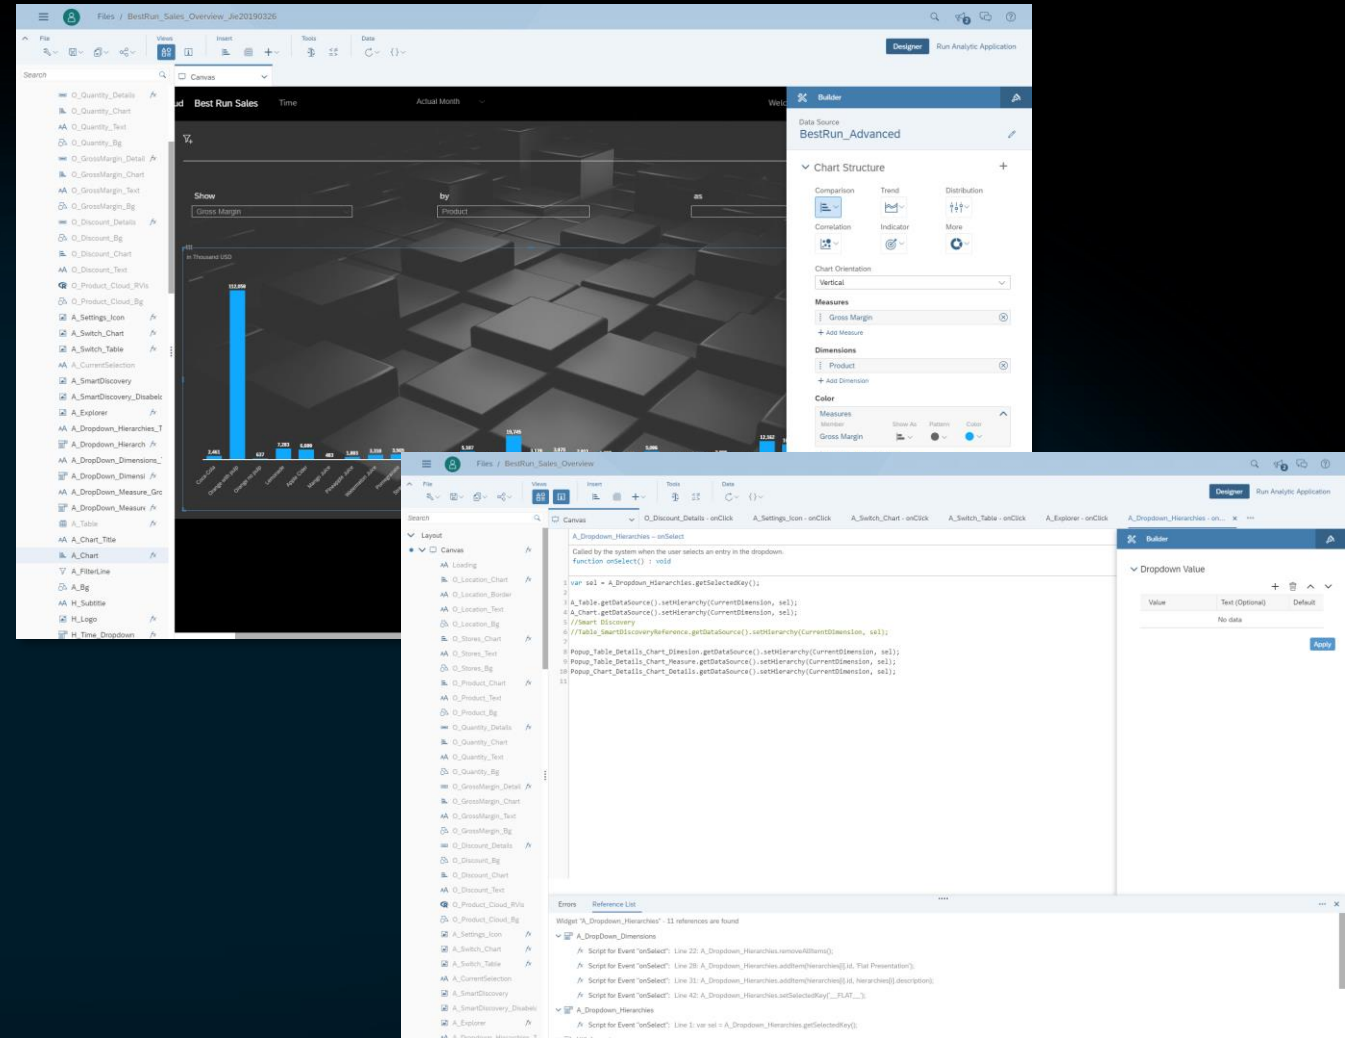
Files / BestRun_Sales_Overview_ile20190326

File Views Insert Tools Data

Designer Run Analytic Application

Search

Canvas

O_Quantity_Details
O_Quantity_Chart
O_Quantity_Text
O_Quantity_Bg
O_GrossMargin_Detail
O_GrossMargin_Chart
O_GrossMargin_Text
O_GrossMargin_Bg
O_Discount_Details
O_Discount_Bg
O_Discount_Chart
O_Discount_Text
O_Product_Cloud_RVIs
O_Product_Cloud_Bg
A_Settings_Icon
A_Switch_Chart
A_Switch_Table
A_CurrentSelection
A_SmartDiscovery
A_SmartDiscovery_Disable
A_Explorer
A_Dropdown_Hierarchies_T
A_Dropdown_Hierarch
A_DropDown_Dimensions_
A_DropDown_Dimensi
A_DropDown_Measure_Grc
A_DropDown_Measure
A_Table
A_Chart_Title
A_Chart
A_FilterLine
A_Bg
H_Subtitle
H_Logo
H_Time_Dropdown

Best Run Sales Time Actual Month Welc

Show by as
Gross Margin Product

in Thousand USD

Builder

Data Source
BestRun_Advanced

Chart Structure

Comparison Trend Distribution
Correlation Indicator More

Chart Orientation
Vertical

Measures
Gross Margin
+ Add Measure

Dimensions
Product
+ Add Dimension

Color
Measures
Member Show As Pattern Color
Gross Margin

Files / BestRun_Sales_Overview

File Views Insert Tools Data

Designer Run Analytic Application

Search

Canvas O_Discount_Details - onClick A_Settings_Icon - onClick A_Switch_Chart - onClick A_Switch_Table - onClick A_Explorer - onClick A_Dropdown_Hierarchies - on...

Layout
Canvas
Loading
O_Location_Chart
O_Location_Border
O_Location_Text
O_Location_Bg
O_Stores_Chart
O_Stores_Text
O_Stores_Bg
O_Product_Chart
O_Product_Text
O_Product_Bg
O_Quantity_Details
O_Quantity_Chart
O_Quantity_Text
O_Quantity_Bg
O_GrossMargin_Detail
O_GrossMargin_Chart
O_GrossMargin_Text
O_GrossMargin_Bg
O_Discount_Details
O_Discount_Bg
O_Discount_Chart
O_Discount_Text
O_Product_Cloud_RVIs
O_Product_Cloud_Bg
A_Settings_Icon
A_Switch_Chart
A_Switch_Table
A_CurrentSelection
A_SmartDiscovery
A_SmartDiscovery_Disable
A_Explorer

A_Dropdown_Hierarchies - onSelect

Called by the system when the user selects an entry in the dropdown.
function onSelect() : void

1 var sel = A_Dropdown_Hierarchies.getSelectedKey();
2
3 A_Table.getDataSource().setHierarchy(CurrentDimension, sel);
4 A_Chart.getDataSource().setHierarchy(CurrentDimension, sel);
5 //Smart Discovery
6 //Table_SmartDiscoveryReference.getDataSource().setHierarchy(CurrentDimension, sel);
7
8 Popup_Table_Details_Chart_Dimesion.getDataSource().setHierarchy(CurrentDimension, sel);
9 Popup_Table_Details_Chart_Measure.getDataSource().setHierarchy(CurrentDimension, sel);
10 Popup_Chart_Details_Chart_Details.getDataSource().setHierarchy(CurrentDimension, sel);
11

Builder

Dropdown Value

Value Text (Optional) Default
No data

Apply

Errors Reference List

Widget "A_Dropdown_Hierarchies" - 11 references are found

A_DropDown_Dimensions
Script for Event "onSelect": Line 22: A_Dropdown_Hierarchies.removeAllItems();
Script for Event "onSelect": Line 28: A_Dropdown_Hierarchies.addItem(hierarchies[i].id, 'Flat Presentation');
Script for Event "onSelect": Line 31: A_Dropdown_Hierarchies.addItem(hierarchies[i].id, hierarchies[i].description);
Script for Event "onSelect": Line 42: A_Dropdown_Hierarchies.setSelectedKey('__FLAT__');
A_Dropdown_Hierarchies
Script for Event "onSelect": Line 1: var sel = A_Dropdown_Hierarchies.getSelectedKey();